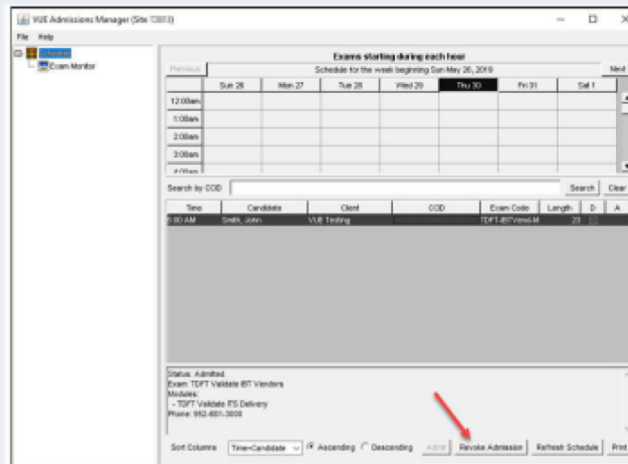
VUE Admissions Manager (Site 13810)

File Help

Schedule
Exam Monitor

Exams starting during each hour

Previous | Schedule for the week beginning Sun May 26, 2019 | Next

| | Sun 26 | Mon 27 | Tue 28 | Wed 29 | Thu 30 | Fri 31 | Sat 1 |
|---|---|---|---|---|---|---|---|
| 12:00am | | | | | | | |
| 1:00am | | | | | | | |
| 2:00am | | | | | | | |
| 3:00am | | | | | | | |
| 4:00am | | | | | | | |

Search by COD | Search | Clear

| Time | Candidate | Client | COD | Exam Code | Length | D | A |
|---|---|---|---|---|---|---|---|
| 5:00 AM | Smith, John | VUE Testing | | TDFT-IBTView-M | 23 | | |

Status: Admitted
Exam: TDFT Validate IBT Vendors
Modules:
- TDFT Validate ITS Delivery
Phone: 952-681-3000

Sort Columns | Time+Candidate | Ascending | Descending | Admit | Revoke Admission | Refresh Schedule | Print